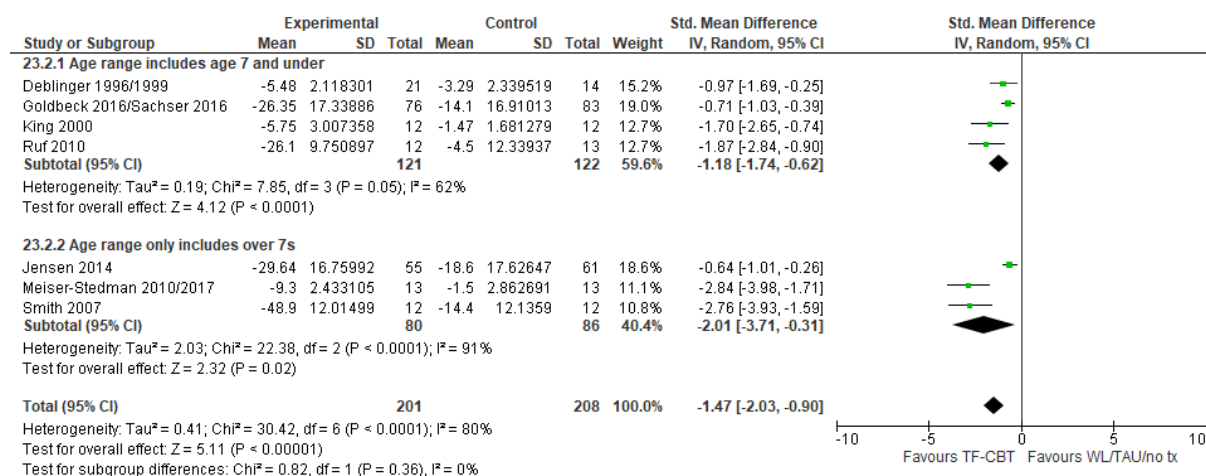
| Study or Subgroup | Experimental Mean | Experimental SD | Experimental Total | Control Mean | Control SD | Control Total | Weight | Std. Mean Difference IV, Random, 95% CI |
|---|---|---|---|---|---|---|---|---|
| **23.2.1 Age range includes age 7 and under** | | | | | | | | |
| Deblinger 1996/1999 | -5.48 | 2.118301 | 21 | -3.29 | 2.339519 | 14 | 15.2% | -0.97 [-1.69, -0.25] |
| Goldbeck 2016/Sachser 2016 | -26.35 | 17.33886 | 76 | -14.1 | 16.91013 | 83 | 19.0% | -0.71 [-1.03, -0.39] |
| King 2000 | -5.75 | 3.007358 | 12 | -1.47 | 1.681279 | 12 | 12.7% | -1.70 [-2.65, -0.74] |
| Ruf 2010 | -26.1 | 9.750897 | 12 | -4.5 | 12.33937 | 13 | 12.7% | -1.87 [-2.84, -0.90] |
| **Subtotal (95% CI)** | | | **121** | | | **122** | **59.6%** | **-1.18 [-1.74, -0.62]** |

Heterogeneity: Tau² = 0.19; Chi² = 7.85, df = 3 (P = 0.05); I² = 62%
Test for overall effect: Z = 4.12 (P < 0.0001)

| Study or Subgroup | Experimental Mean | Experimental SD | Experimental Total | Control Mean | Control SD | Control Total | Weight | Std. Mean Difference IV, Random, 95% CI |
|---|---|---|---|---|---|---|---|---|
| **23.2.2 Age range only includes over 7s** | | | | | | | | |
| Jensen 2014 | -29.64 | 16.75992 | 55 | -18.6 | 17.62647 | 61 | 18.6% | -0.64 [-1.01, -0.26] |
| Meiser-Stedman 2010/2017 | -9.3 | 2.433105 | 13 | -1.5 | 2.862691 | 13 | 11.1% | -2.84 [-3.98, -1.71] |
| Smith 2007 | -48.9 | 12.01499 | 12 | -14.4 | 12.1359 | 12 | 10.8% | -2.76 [-3.93, -1.59] |
| **Subtotal (95% CI)** | | | **80** | | | **86** | **40.4%** | **-2.01 [-3.71, -0.31]** |

Heterogeneity: Tau² = 2.03; Chi² = 22.38, df = 2 (P < 0.0001); I² = 91%
Test for overall effect: Z = 2.32 (P = 0.02)

**Total (95% CI)** **201** **208** **100.0%** **-1.47 [-2.03, -0.90]**
Heterogeneity: Tau² = 0.41; Chi² = 30.42, df = 6 (P < 0.0001); I² = 80%
Test for overall effect: Z = 5.11 (P < 0.00001)
Test for subgroup differences: Chi² = 0.82, df = 1 (P = 0.36), I² = 0%

Std. Mean Difference
IV, Random, 95% CI
-10 -5 0 5 10
Favours TF-CBT Favours WL/TAU/no tx